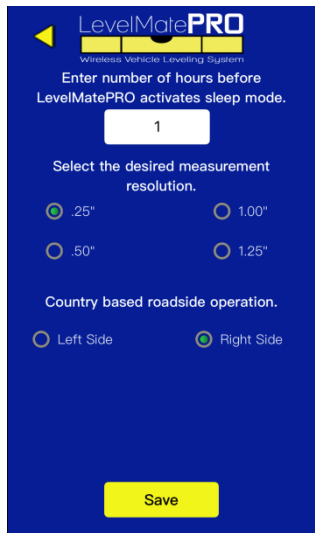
LevelMatePRO
Wireless Vehicle Leveling System

Enter number of hours before LevelMatePRO activates sleep mode.

1

Select the desired measurement resolution.

.25"
1.00"
.50"
1.25"

Country based roadside operation.

Left Side
Right Side

Save